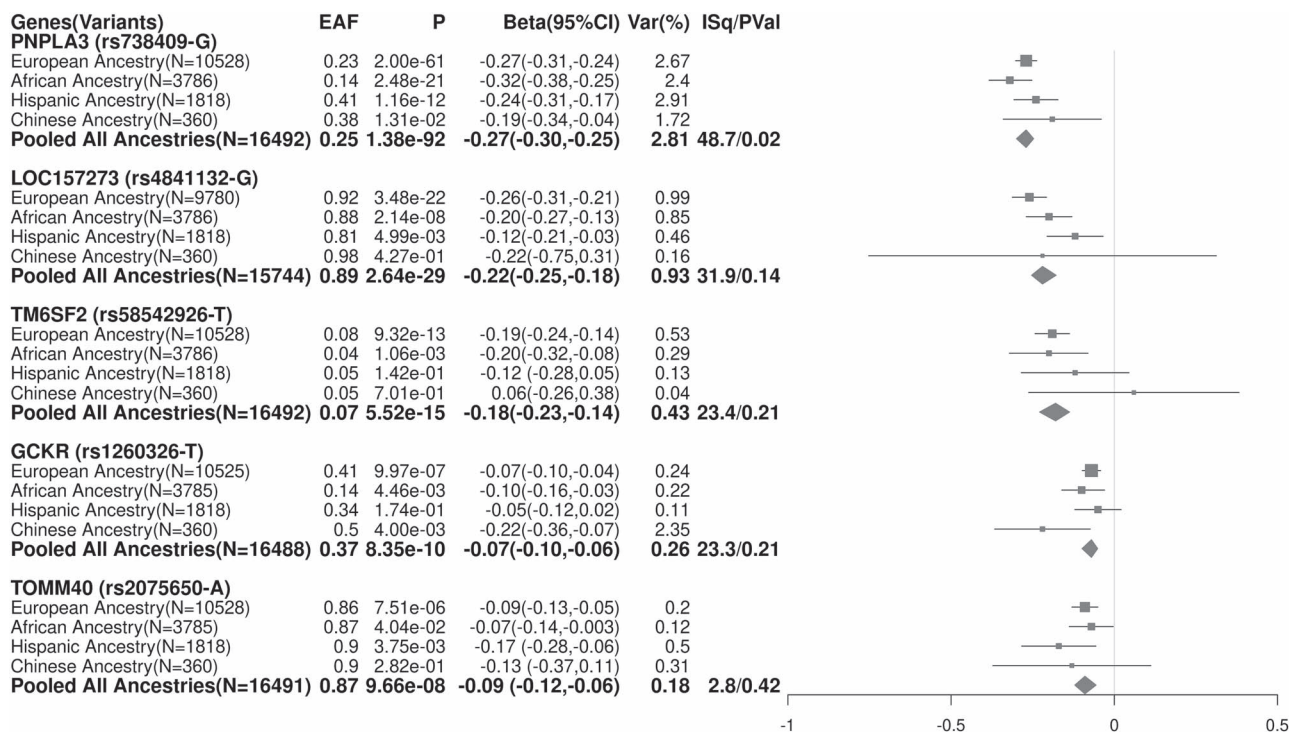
| Genes(Variants) | EAF | P | Beta(95%CI) | Var(%) | ISq/PVal |
|---|---|---|---|---|---|
| **PNPLA3 (rs738409-G)** | | | | | |
| European Ancestry(N=10528) | 0.23 | 2.00e-61 | -0.27(-0.31,-0.24) | 2.67 | |
| African Ancestry(N=3786) | 0.14 | 2.48e-21 | -0.32(-0.38,-0.25) | 2.4 | |
| Hispanic Ancestry(N=1818) | 0.41 | 1.16e-12 | -0.24(-0.31,-0.17) | 2.91 | |
| Chinese Ancestry(N=360) | 0.38 | 1.31e-02 | -0.19(-0.34,-0.04) | 1.72 | |
| **Pooled All Ancestries(N=16492)** | **0.25** | **1.38e-92** | **-0.27(-0.30,-0.25)** | **2.81** | **48.7/0.02** |
| **LOC157273 (rs4841132-G)** | | | | | |
| European Ancestry(N=9780) | 0.92 | 3.48e-22 | -0.26(-0.31,-0.21) | 0.99 | |
| African Ancestry(N=3786) | 0.88 | 2.14e-08 | -0.20(-0.27,-0.13) | 0.85 | |
| Hispanic Ancestry(N=1818) | 0.81 | 4.99e-03 | -0.12(-0.21,-0.03) | 0.46 | |
| Chinese Ancestry(N=360) | 0.98 | 4.27e-01 | -0.22(-0.75,0.31) | 0.16 | |
| **Pooled All Ancestries(N=15744)** | **0.89** | **2.64e-29** | **-0.22(-0.25,-0.18)** | **0.93** | **31.9/0.14** |
| **TM6SF2 (rs58542926-T)** | | | | | |
| European Ancestry(N=10528) | 0.08 | 9.32e-13 | -0.19(-0.24,-0.14) | 0.53 | |
| African Ancestry(N=3786) | 0.04 | 1.06e-03 | -0.20(-0.32,-0.08) | 0.29 | |
| Hispanic Ancestry(N=1818) | 0.05 | 1.42e-01 | -0.12 (-0.28,0.05) | 0.13 | |
| Chinese Ancestry(N=360) | 0.05 | 7.01e-01 | 0.06(-0.26,0.38) | 0.04 | |
| **Pooled All Ancestries(N=16492)** | **0.07** | **5.52e-15** | **-0.18(-0.23,-0.14)** | **0.43** | **23.4/0.21** |
| **GCKR (rs1260326-T)** | | | | | |
| European Ancestry(N=10525) | 0.41 | 9.97e-07 | -0.07(-0.10,-0.04) | 0.24 | |
| African Ancestry(N=3785) | 0.14 | 4.46e-03 | -0.10(-0.16,-0.03) | 0.22 | |
| Hispanic Ancestry(N=1818) | 0.34 | 1.74e-01 | -0.05(-0.12,0.02) | 0.11 | |
| Chinese Ancestry(N=360) | 0.5 | 4.00e-03 | -0.22(-0.36,-0.07) | 2.35 | |
| **Pooled All Ancestries(N=16488)** | **0.37** | **8.35e-10** | **-0.07(-0.10,-0.06)** | **0.26** | **23.3/0.21** |
| **TOMM40 (rs2075650-A)** | | | | | |
| European Ancestry(N=10528) | 0.86 | 7.51e-06 | -0.09(-0.13,-0.05) | 0.2 | |
| African Ancestry(N=3785) | 0.87 | 4.04e-02 | -0.07(-0.14,-0.003) | 0.12 | |
| Hispanic Ancestry(N=1818) | 0.9 | 3.75e-03 | -0.17 (-0.28,-0.06) | 0.5 | |
| Chinese Ancestry(N=360) | 0.9 | 2.82e-01 | -0.13 (-0.37,0.11) | 0.31 | |
| **Pooled All Ancestries(N=16491)** | **0.87** | **9.66e-08** | **-0.09 (-0.12,-0.06)** | **0.18** | **2.8/0.42** |

-1 -0.5 0 0.5